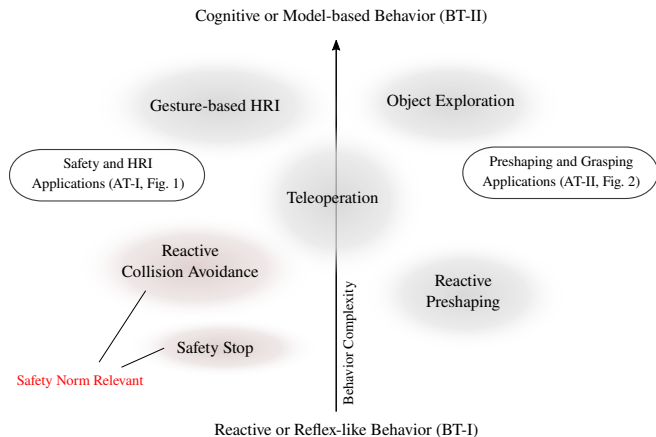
Cognitive or Model-based Behavior (BT-II)

Gesture-based HRI

Object Exploration

Safety and HRI Applications (AT-I, Fig. 1)

Teleoperation

Preshaping and Grasping Applications (AT-II, Fig. 2)

Reactive Collision Avoidance

Reactive Preshaping

Behavior Complexity

Safety Stop

Safety Norm Relevant

Reactive or Reflex-like Behavior (BT-I)